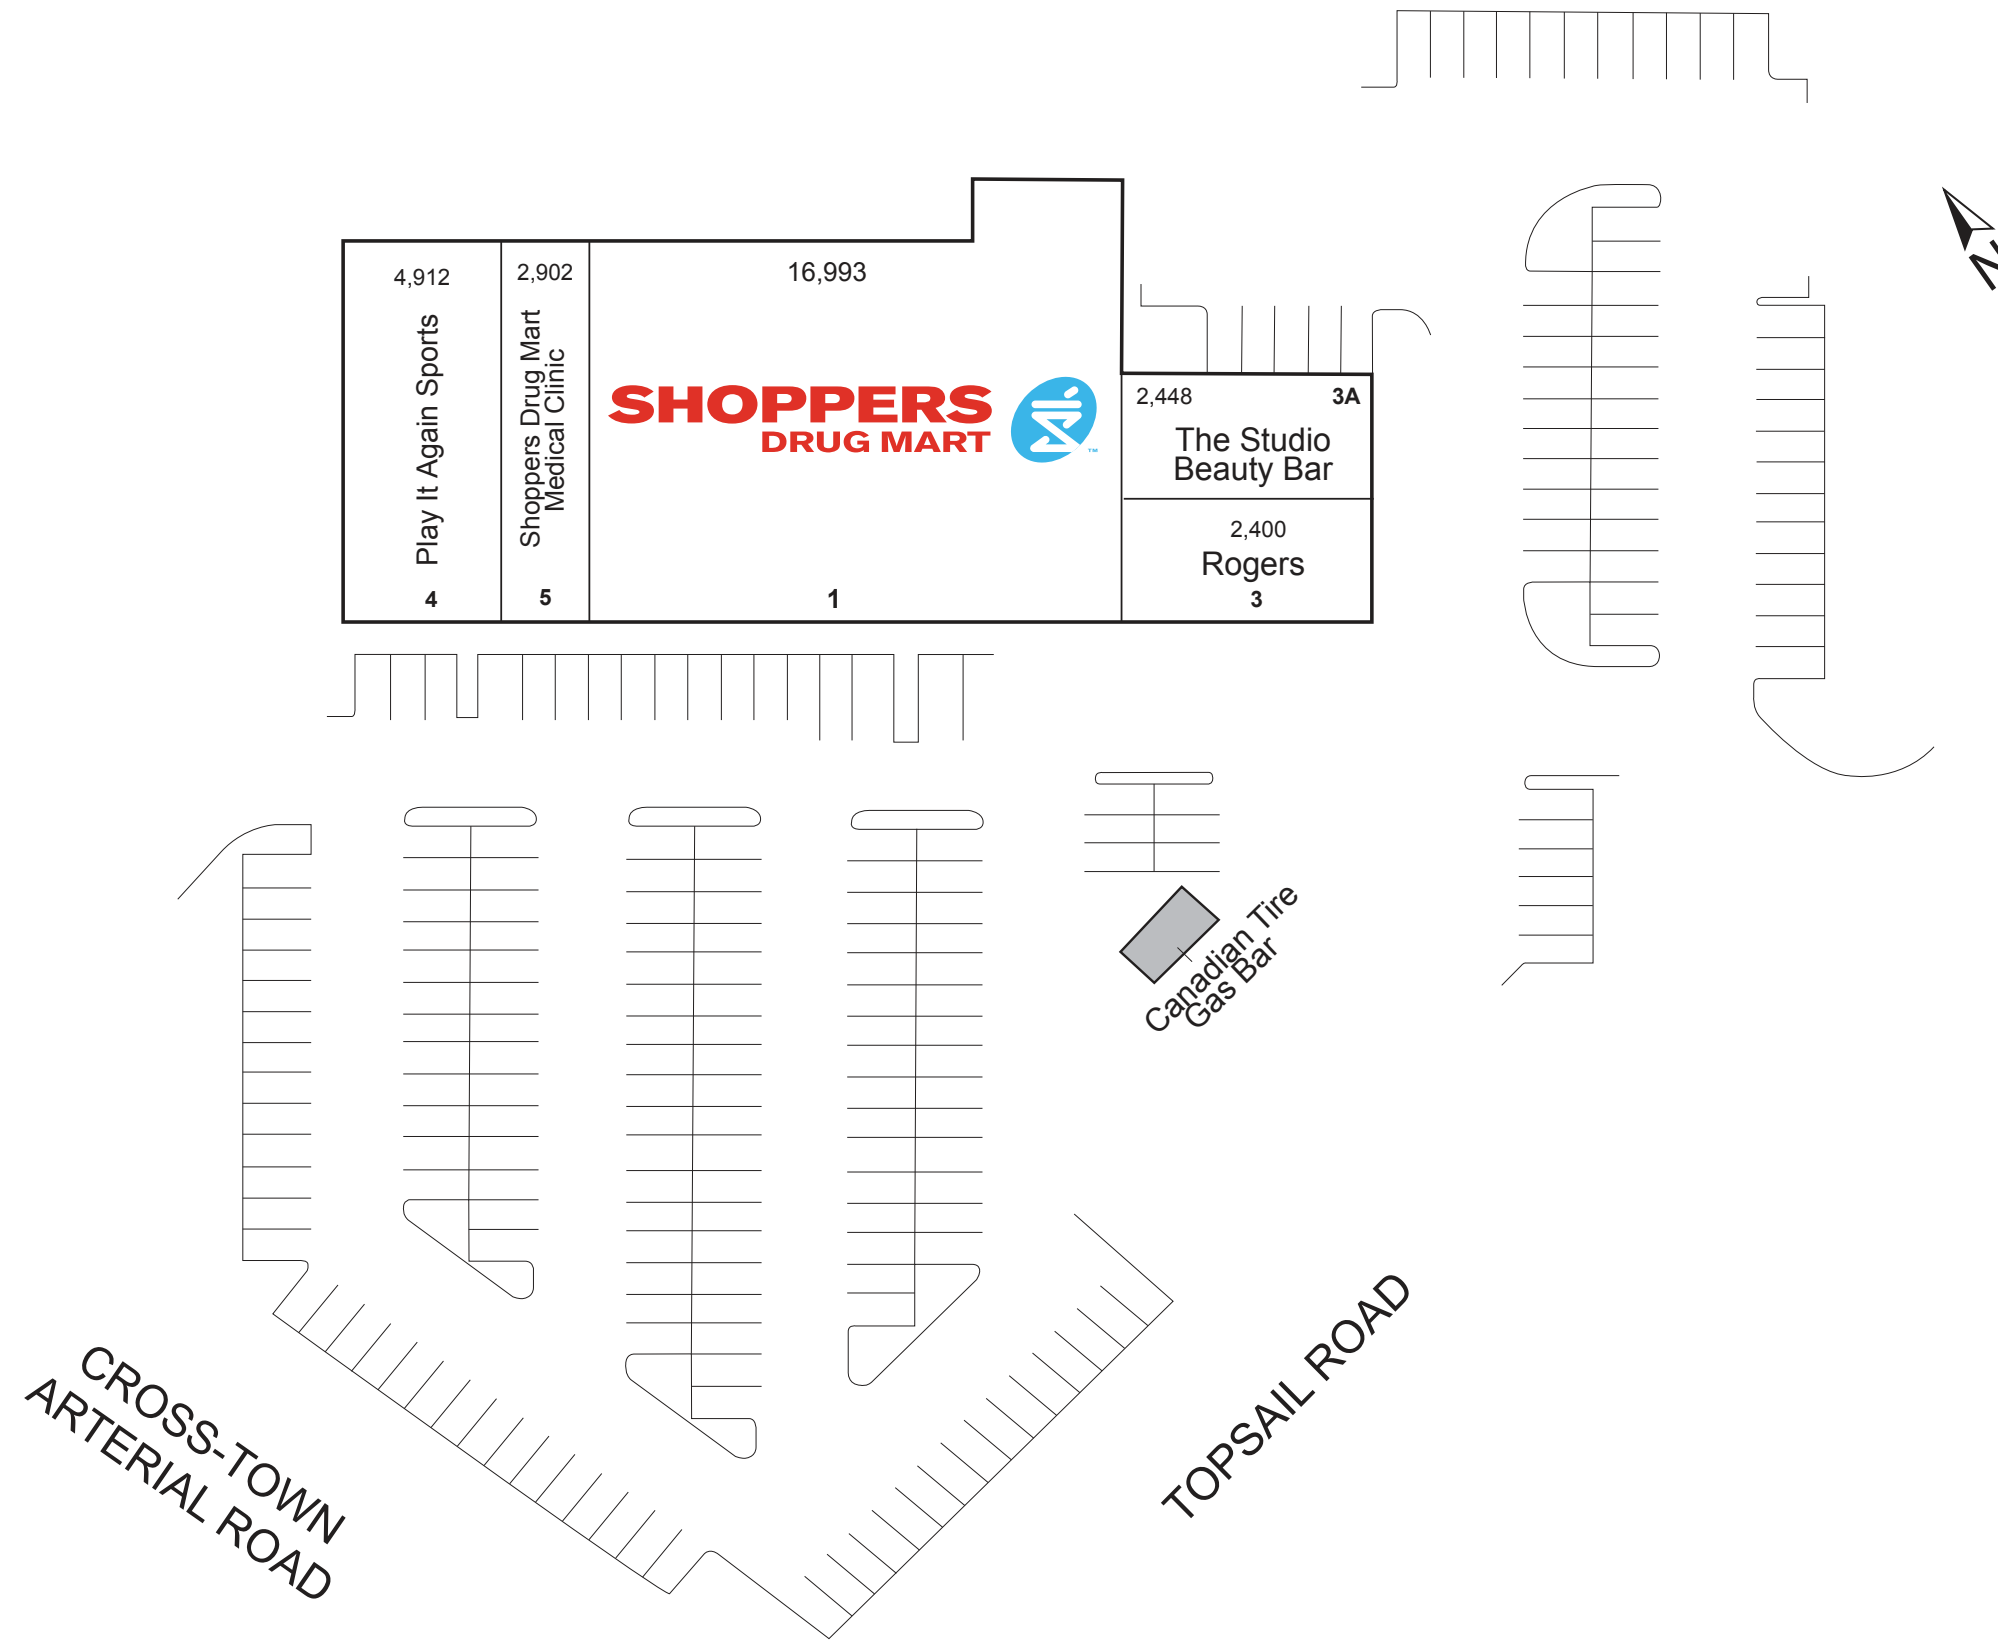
4,912
Play It Again Sports
4

2,902
Shoppers Drug Mart Medical Clinic
5

16,993
SHOPPERS DRUG MART
1

2,448
3A
The Studio Beauty Bar

2,400
Rogers
3

N

Canadian Tire Gas Bar

CROSS-TOWN ARTERIAL ROAD

TOPSAIL ROAD